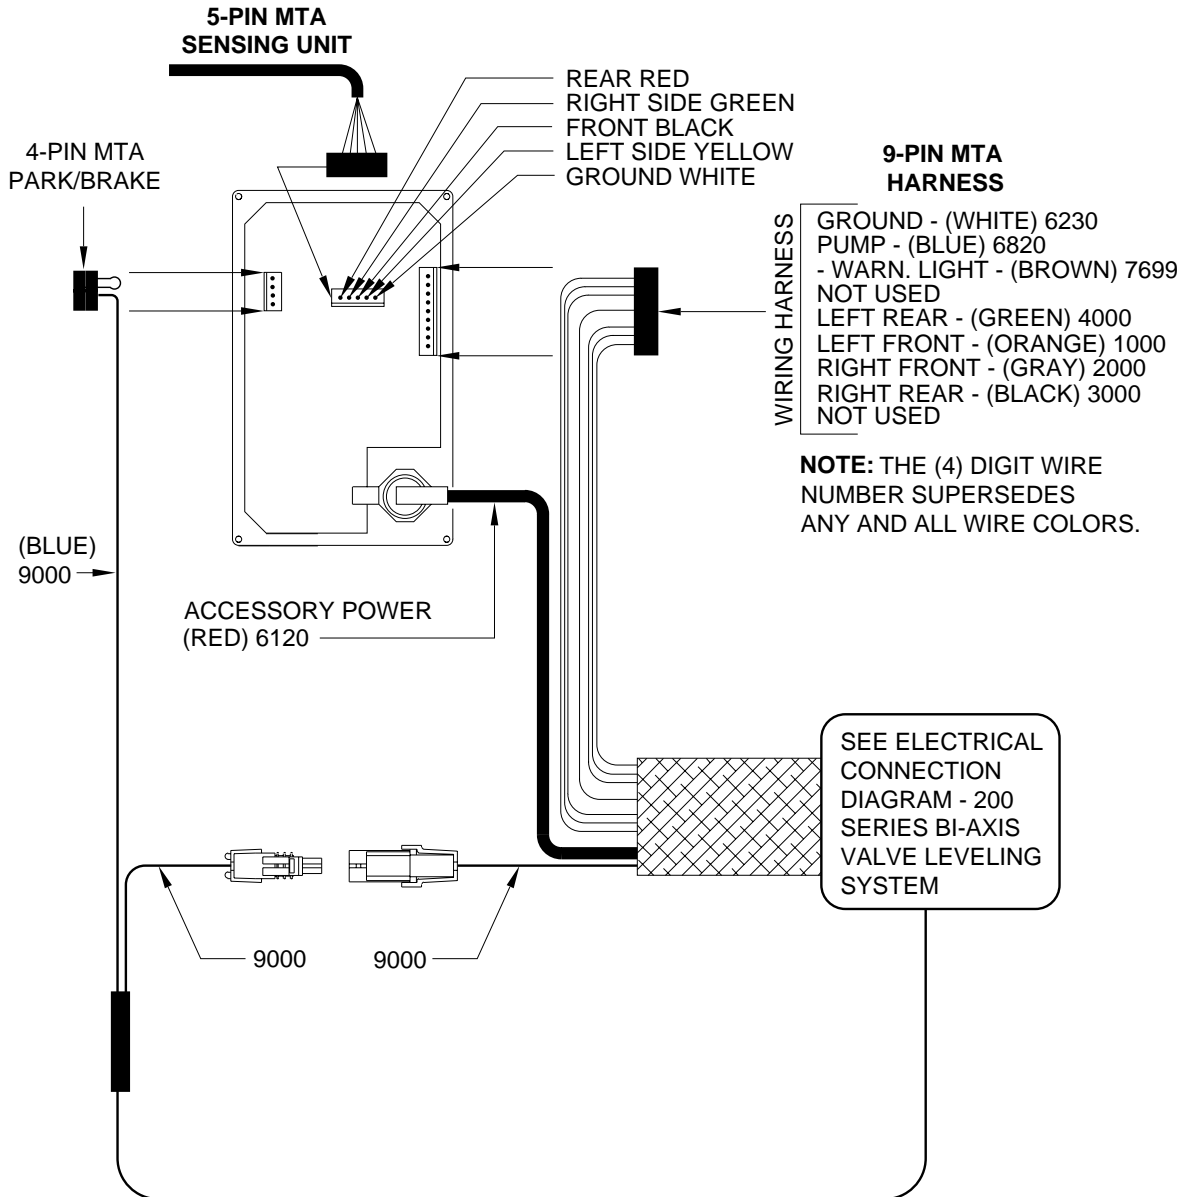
5-PIN MTA
SENSING UNIT

REAR RED
RIGHT SIDE GREEN
FRONT BLACK
LEFT SIDE YELLOW
GROUND WHITE

4-PIN MTA
PARK/BRAKE

9-PIN MTA
HARNESS

WIRING HARNESS

GROUND - (WHITE) 6230
PUMP - (BLUE) 6820
- WARN. LIGHT - (BROWN) 7699
NOT USED
LEFT REAR - (GREEN) 4000
LEFT FRONT - (ORANGE) 1000
RIGHT FRONT - (GRAY) 2000
RIGHT REAR - (BLACK) 3000
NOT USED

**NOTE:** THE (4) DIGIT WIRE NUMBER SUPERSEDES ANY AND ALL WIRE COLORS.

(BLUE)
9000

ACCESSORY POWER
(RED) 6120

SEE ELECTRICAL CONNECTION DIAGRAM - 200 SERIES BI-AXIS VALVE LEVELING SYSTEM

9000

9000